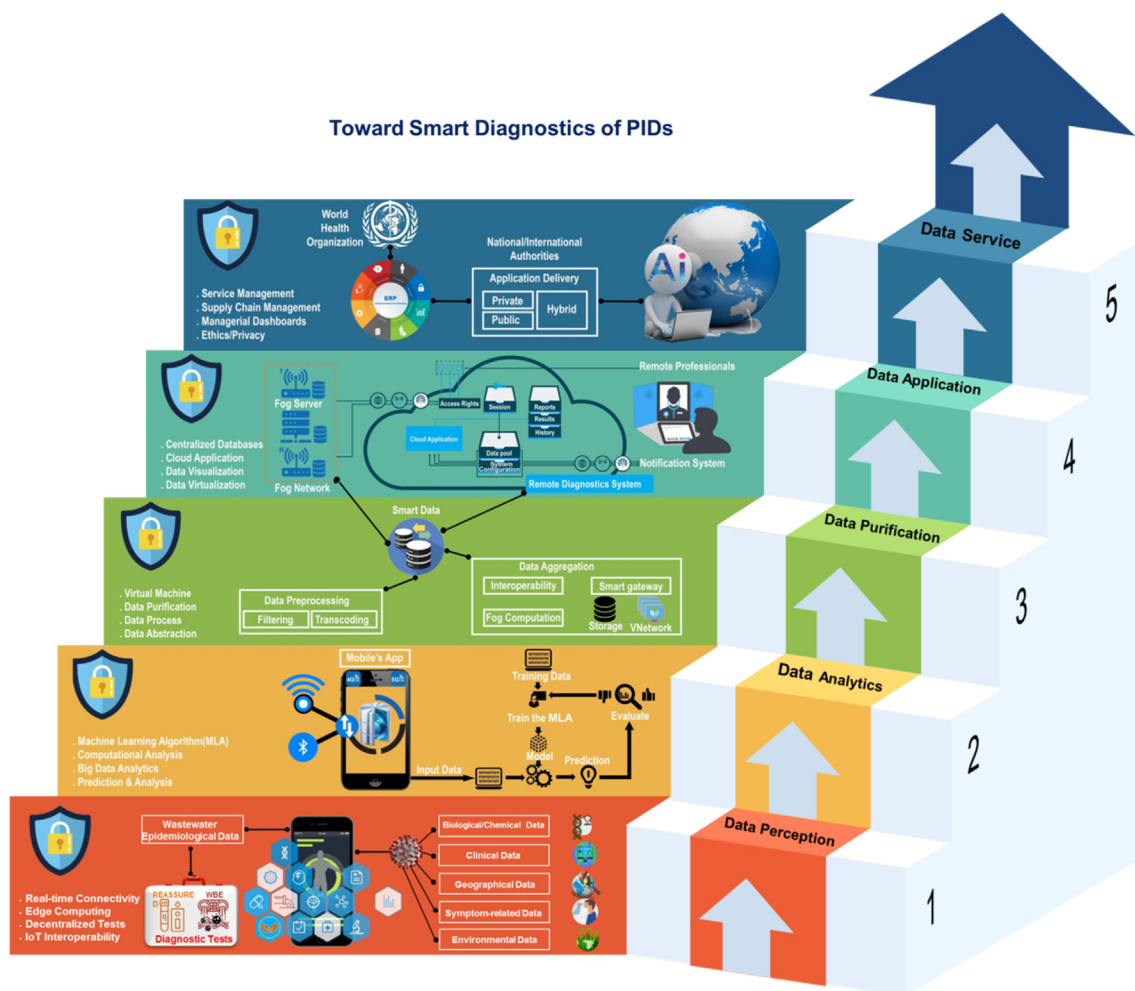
Toward Smart Diagnostics of PIDs

World Health Organization

National/International Authorities

Application Delivery

Private

Public

Hybrid

ERP

. Service Management
. Supply Chain Management
. Managerial Dashboards
. Ethics/Privacy

Data Service

5

Fog Server

Access Rights

Session

Reports

Results

History

Cloud Application

Data pool

System Configuration

Remote Professionals

Notification System

Remote Diagnostics System

. Centralized Databases
. Cloud Application
. Data Visualization
. Data Virtualization

Fog Network

Data Application

4

Smart Data

Data Aggregation

Interoperability

Smart gateway

Fog Computation

Storage

VNetwork

Data Preprocessing

Filtering

Transcoding

. Virtual Machine
. Data Purification
. Data Process
. Data Abstraction

Data Purification

3

Mobile's App

Training Data

Train the MLA

Evaluate

Model

Prediction

Input Data

. Machine Learning Algorithm(MLA)
. Computational Analysis
. Big Data Analytics
. Prediction & Analysis

Data Analytics

2

Wastewater Epidemiological Data

Biological/Chemical Data

Clinical Data

Geographical Data

Symptom-related Data

Environmental Data

REASSURE

WBE

Diagnostic Tests

. Real-time Connectivity
. Edge Computing
. Decentralized Tests
. IoT Interoperability

Data Perception

1